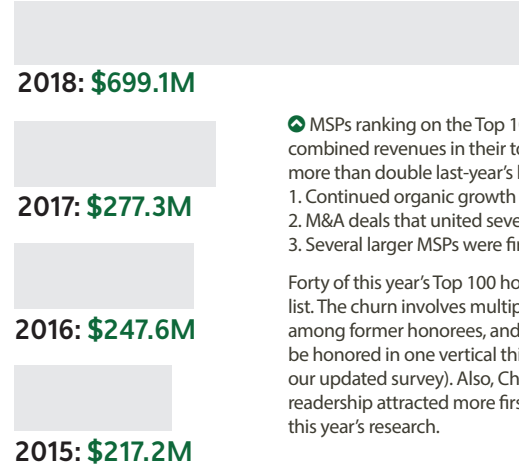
2018: $699.1M

2017: $277.3M

2016: $247.6M

2015: $217.2M

MSPs ranking on the Top 1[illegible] combined revenues in their t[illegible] more than double last-year's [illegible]
1. Continued organic growth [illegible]
2. M&A deals that united seve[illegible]
3. Several larger MSPs were fi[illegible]

Forty of this year's Top 100 ho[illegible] list. The churn involves multip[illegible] among former honorees, and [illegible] be honored in one vertical thi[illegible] our updated survey). Also, Ch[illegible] readership attracted more firs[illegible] this year's research.